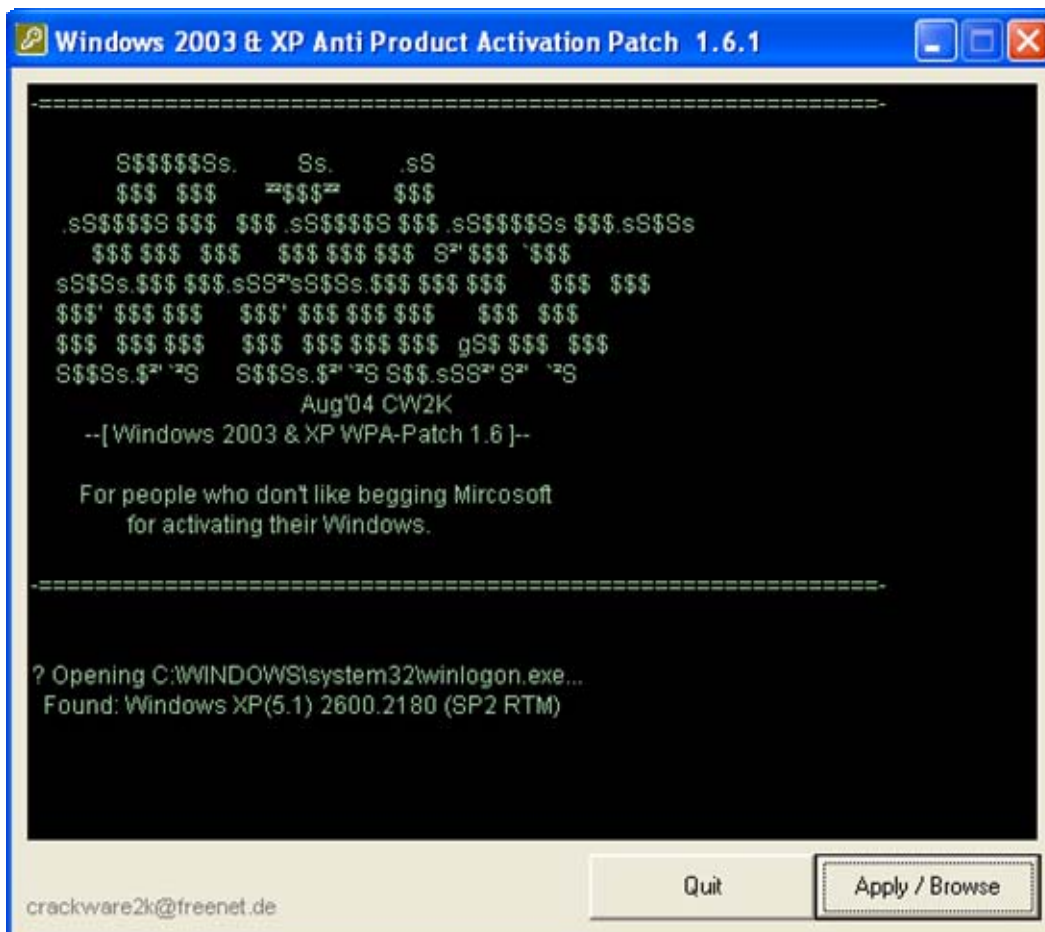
Windows 2003 & XP Anti Product Activation Patch 1.6.1

-=====================================================================-

S$$$$$Ss. Ss. .sS
$$$ $$$ ²²$$$²² $$$
.sS$$$$$S $$$ $$$ .sS$$$$$S $$$ .sS$$$$$Ss $$$.sS$Ss
$$$ $$$ $$$ $$$ $$$ $$$ S²' $$$ `$$$
sS$Ss.$$$ $$$.sSS²sS$Ss.$$$ $$$ $$$ $$$ $$$
$$$' $$$ $$$ $$$' $$$ $$$ $$$ $$$ $$$
$$$ $$$ $$$ $$$ $$$ $$$ $$$ gS$ $$$ $$$
S$$Ss.$²' '²S S$$Ss.$²' '²S S$$.sSS²' S²' '²S
Aug'04 CW2K
--[ Windows 2003 & XP WPA-Patch 1.6 ]--

For people who don't like begging Mircosoft
for activating their Windows.

-=====================================================================-

? Opening C:\WINDOWS\system32\winlogon.exe...
Found: Windows XP(5.1) 2600.2180 (SP2 RTM)

crackware2k@freenet.de

Quit

Apply / Browse